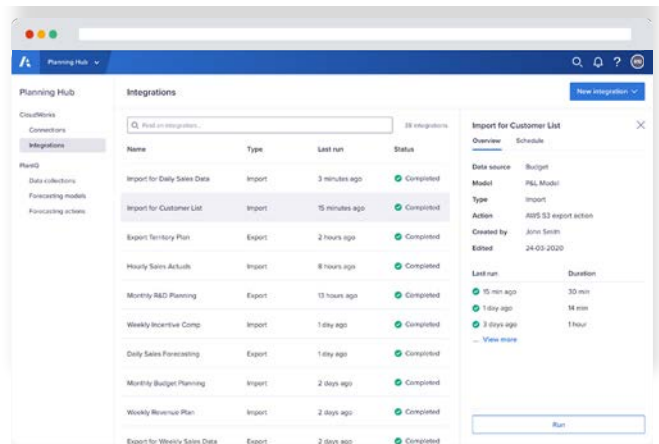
Planning Hub

Planning Hub

CloudWorks
Connectors
Integrations

PlanIQ
Data collections
Forecasting models
Forecasting actions

Integrations

New integration

Find an integration...

28 integrations

| Name | Type | Last run | Status |
|---|---|---|---|
| Import for Daily Sales Data | Import | 3 minutes ago | Completed |
| Import for Customer List | Import | 15 minutes ago | Completed |
| Export Territory Plan | Export | 2 hours ago | Completed |
| Hourly Sales Actuals | Import | 8 hours ago | Completed |
| Monthly R&D Planning | Export | 13 hours ago | Completed |
| Weekly Incentive Comp | Import | 1 day ago | Completed |
| Daily Sales Forecasting | Export | 1 day ago | Completed |
| Monthly Budget Planning | Import | 2 days ago | Completed |
| Weekly Revenue Plan | Import | 2 days ago | Completed |
| Export for Weekly Sales Data | Export | 2 days ago | Completed |

Import for Customer List

Overview Schedule

Data source Budget
Model P&L Model
Type Import
Action AWS S3 export action
Created by John Smith
Edited 24-03-2020

| Last run | Duration |
|---|---|
| 15 min ago | 30 min |
| 1 day ago | 14 min |
| 3 days ago | 1 hour |

... View more

Run